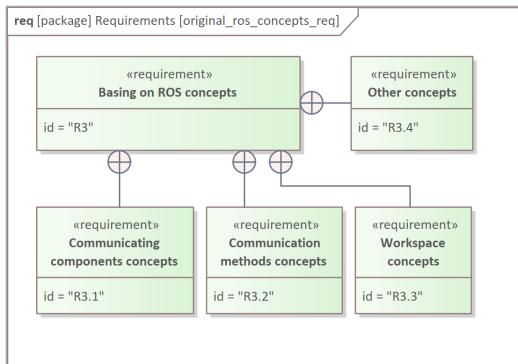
**req** [package] Requirements [original_ros_concepts_req]

«requirement»
**Basing on ROS concepts**

id = "R3"

«requirement»
**Other concepts**

id = "R3.4"

«requirement»
**Communicating components concepts**

id = "R3.1"

«requirement»
**Communication methods concepts**

id = "R3.2"

«requirement»
**Workspace concepts**

id = "R3.3"